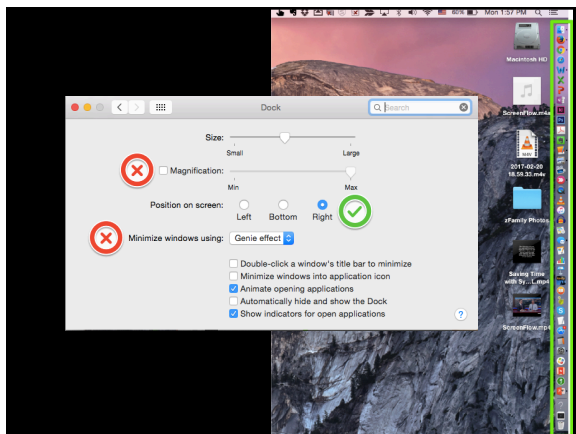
60% Mon 1:57 PM

Macintosh HD

ScreenFlow.m4a

2017-02-20 18.59.33.m4a

zFamily Photos

Saving Time with Sy...t.mp4

ScreenFlow.mp4

Dock

Search

Size:

Small

Large

Magnification:

Min

Max

Position on screen:

Left

Bottom

Right

Minimize windows using:

Genie effect

Double-click a window's title bar to minimize

Minimize windows into application icon

Animate opening applications

Automatically hide and show the Dock

Show indicators for open applications

?